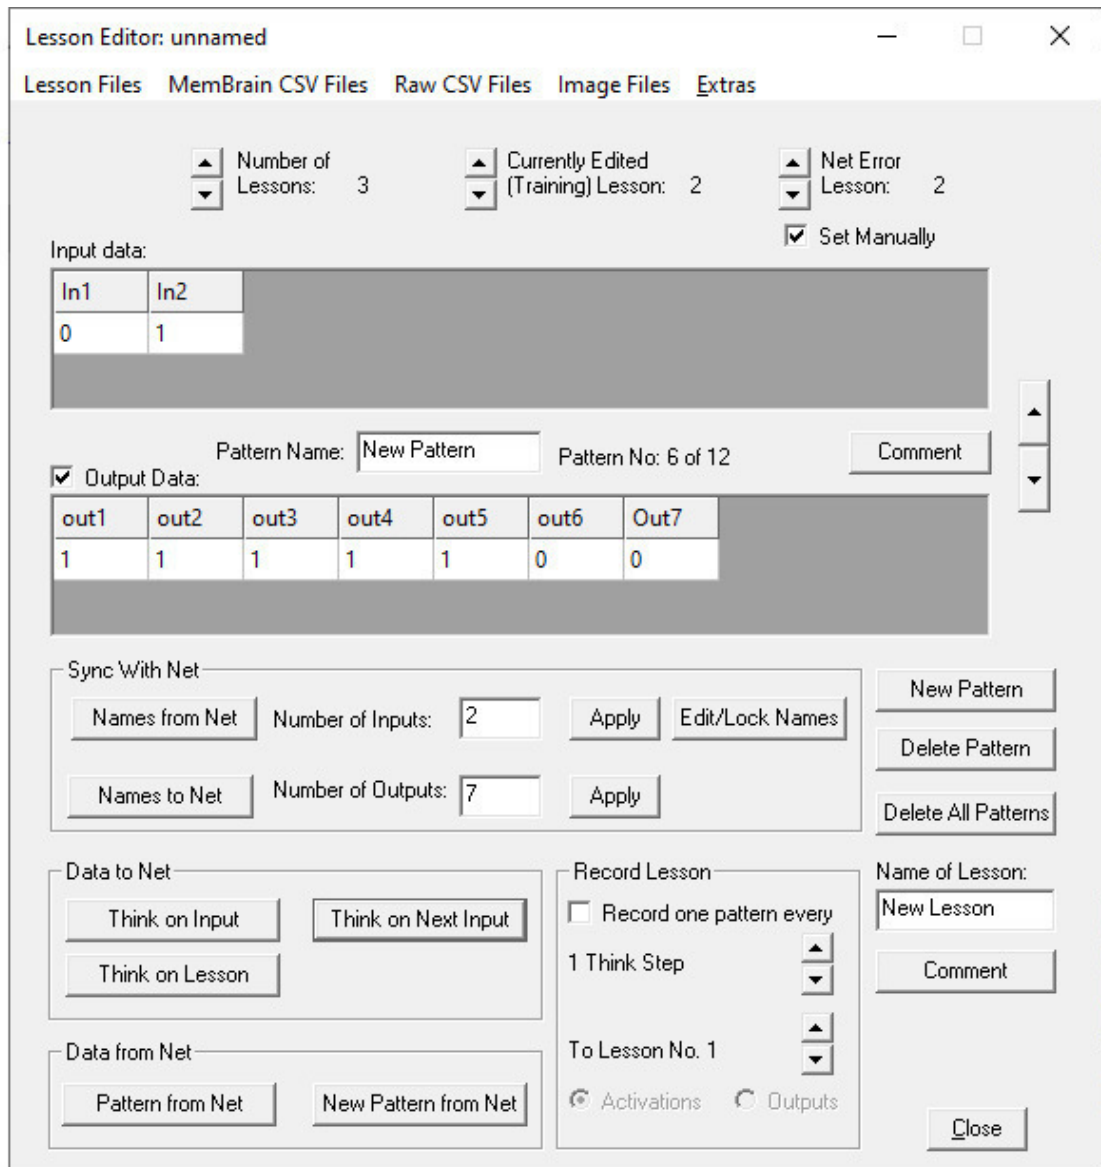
Lesson Editor: unnamed

Lesson Files MemBrain CSV Files Raw CSV Files Image Files Extras

Number of Lessons: 3

Currently Edited (Training) Lesson: 2

Net Error Lesson: 2

Set Manually

Input data:

| In1 | In2 |
|---|---|
| 0 | 1 |

Pattern Name: New Pattern

Pattern No: 6 of 12

Comment

Output Data:

| out1 | out2 | out3 | out4 | out5 | out6 | Out7 |
|---|---|---|---|---|---|---|
| 1 | 1 | 1 | 1 | 1 | 0 | 0 |

Sync With Net

Names from Net

Number of Inputs: 2

Apply

Edit/Lock Names

Names to Net

Number of Outputs: 7

Apply

New Pattern

Delete Pattern

Delete All Patterns

Data to Net

Think on Input

Think on Next Input

Think on Lesson

Record Lesson

Record one pattern every

1 Think Step

To Lesson No. 1

Activations

Outputs

Name of Lesson:

New Lesson

Comment

Data from Net

Pattern from Net

New Pattern from Net

Close